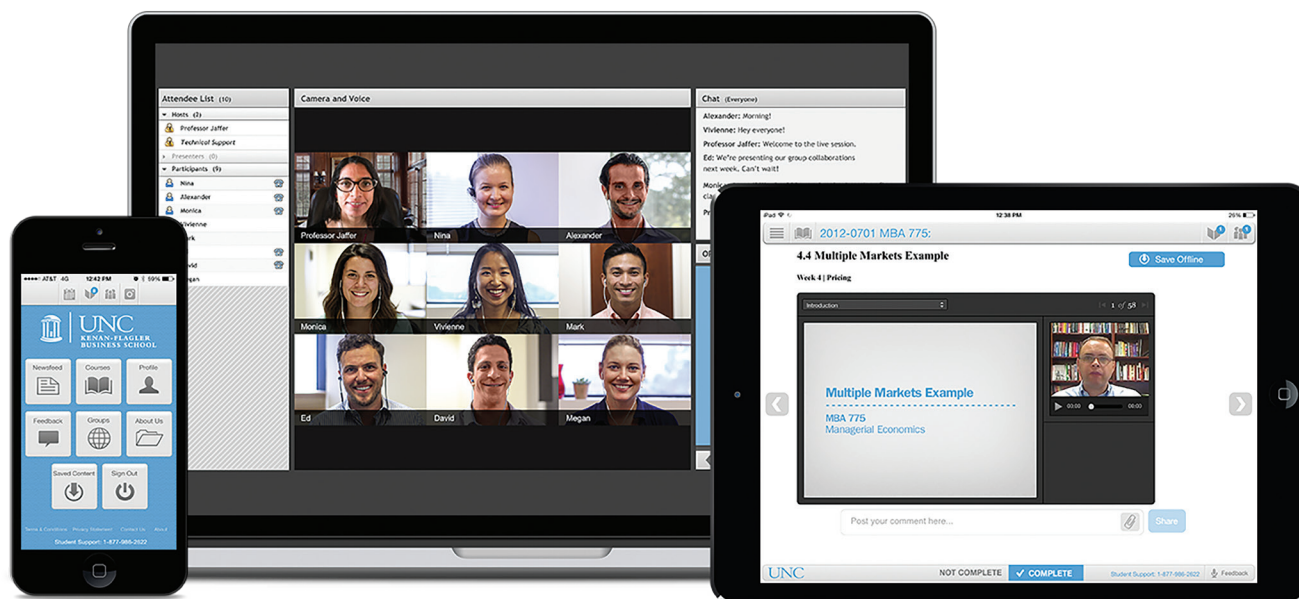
Attendee List (10)

Hosts (2)

Professor Jaffer

Technical Support

Presenters (0)

Participants (9)

Nina

Alexander

Monica

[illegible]vivienne

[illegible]ark

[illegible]avid

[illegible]egan

Camera and Voice

Professor Jaffer

Nina

Alexander

Monica

Vivienne

Mark

Ed

David

Megan

Chat (Everyone)

Alexander: Morning!

Vivienne: Hey everyone!

Professor Jaffer: Welcome to the live session.

Ed: We're presenting our group collaborations next week. Can't wait!

AT&T 4G 12:42 PM 59%

UNC KENAN-FLAGLER BUSINESS SCHOOL

Newsfeed

Courses

Profile

Feedback

Groups

About Us

Saved Content

Sign Out

Terms & Conditions Privacy Statement Contact Us About

Student Support: 1-877-986-2622

iPad 12:38 PM 26%

2012-0701 MBA 775:

4.4 Multiple Markets Example

Week 4 | Pricing

Save Offline

Introduction

1 of 58

Multiple Markets Example

MBA 775

Managerial Economics

00:00

Post your comment here...

Share

UNC

NOT COMPLETE

✓ COMPLETE

Student Support: 1-877-986-2622

Feedback